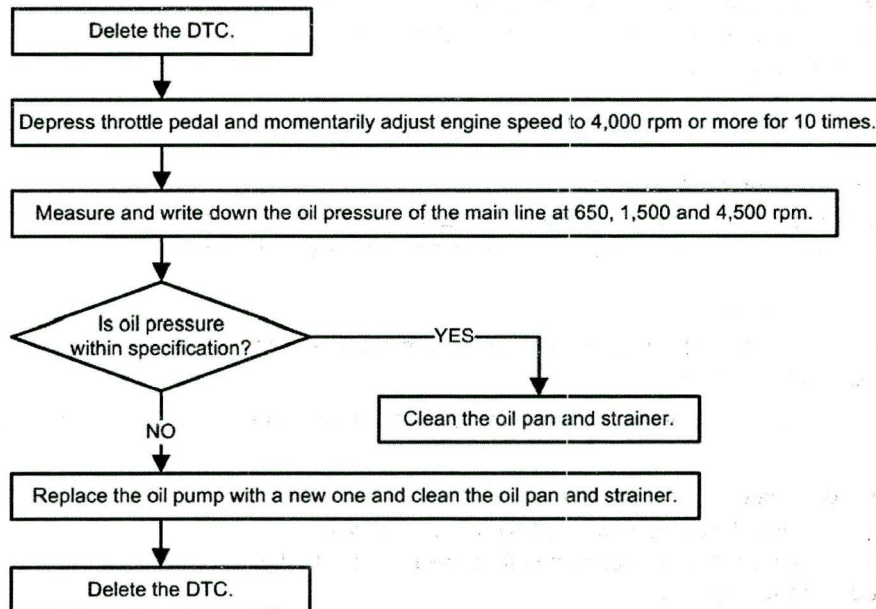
Delete the DTC.

Depress throttle pedal and momentarily adjust engine speed to 4,000 rpm or more for 10 times.

Measure and write down the oil pressure of the main line at 650, 1,500 and 4,500 rpm.

Is oil pressure within specification?

YES

Clean the oil pan and strainer.

NO

Replace the oil pump with a new one and clean the oil pan and strainer.

Delete the DTC.